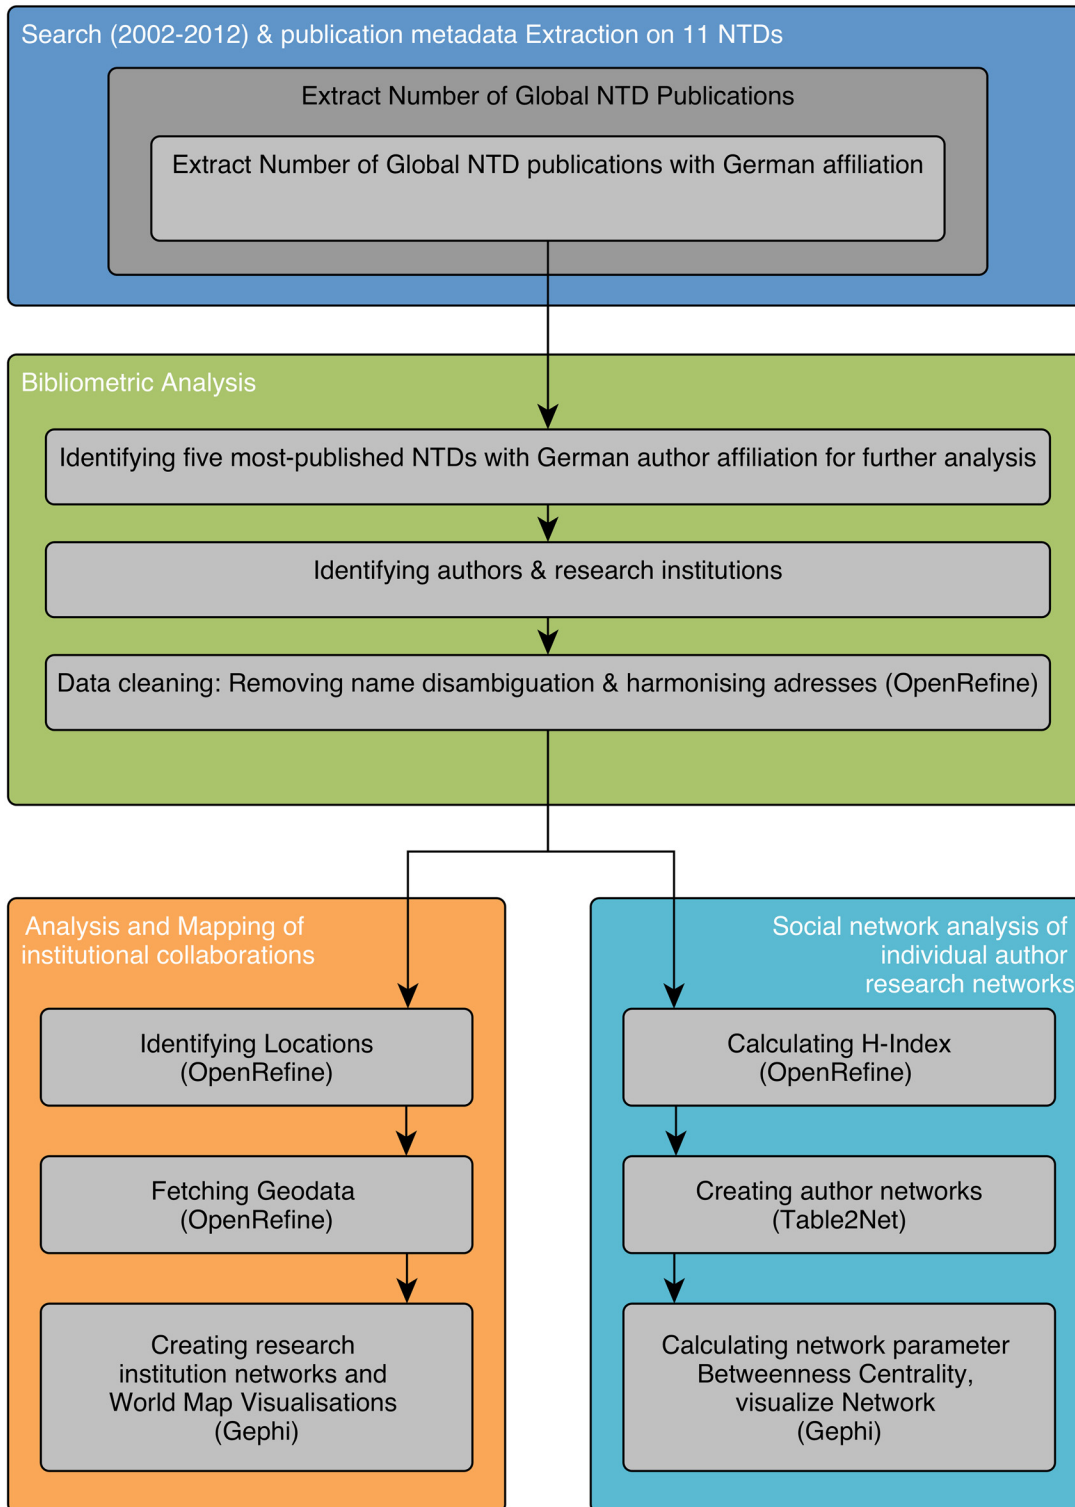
Search (2002-2012) & publication metadata Extraction on 11 NTDs

Extract Number of Global NTD Publications

Extract Number of Global NTD publications with German affiliation

Bibliometric Analysis

Identifying five most-published NTDs with German author affiliation for further analysis

Identifying authors & research institutions

Data cleaning: Removing name disambiguation & harmonising adresses (OpenRefine)

Analysis and Mapping of institutional collaborations

Identifying Locations (OpenRefine)

Fetching Geodata (OpenRefine)

Creating research institution networks and World Map Visualisations (Gephi)

Social network analysis of individual author research networks

Calculating H-Index (OpenRefine)

Creating author networks (Table2Net)

Calculating network parameter Betweenness Centrality, visualize Network (Gephi)